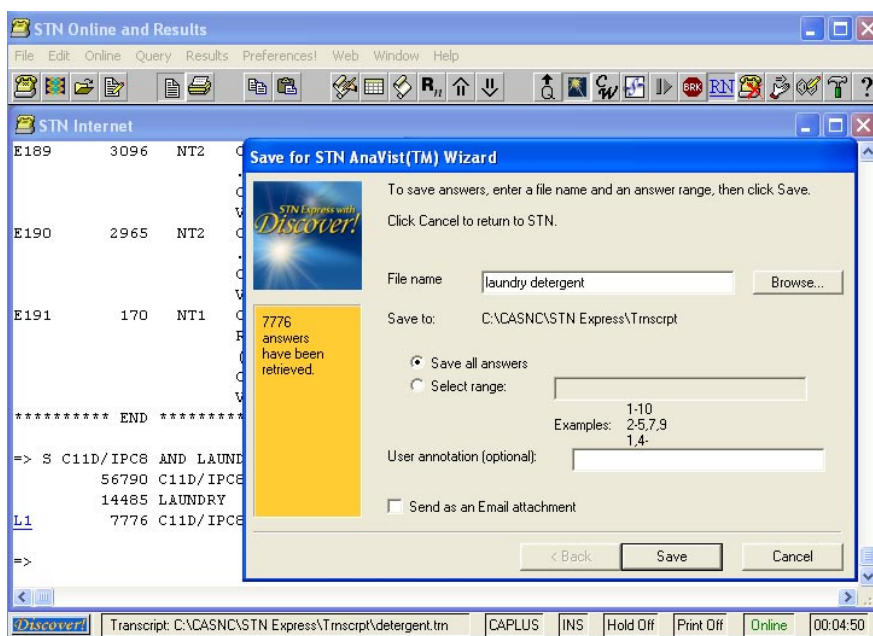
STN Online and Results

File Edit Online Query Results Preferences! Web Window Help

STN Internet

E189 3096 NT2

E190 2965 NT2

E191 170 NT1

********** END *********

=> S C11D/IPC8 AND LAUND
56790 C11D/IPC8
14485 LAUNDRY
L1 7776 C11D/IPC8

=>

Save for STN AnaVist(TM) Wizard

STN Express with Discover!

To save answers, enter a file name and an answer range, then click Save.

Click Cancel to return to STN.

7776 answers have been retrieved.

File name laundry detergent Browse...

Save to: C:\CASNC\STN Express\Trnscrpt

Save all answers

Select range:

Examples: 1-10 2-5,7,9 1,4-

User annotation (optional):

Send as an Email attachment

< Back Save Cancel

Discover! Transcript: C:\CASNC\STN Express\Trnscrpt\detergent.trn CAPLUS INS Hold Off Print Off Online 00:04:50